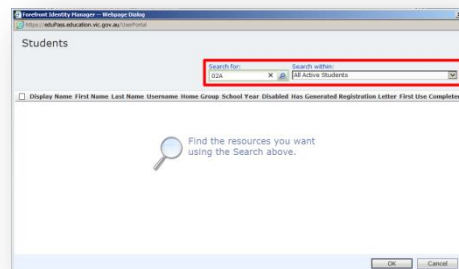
Forefront Identity Manager -- Webpage Dialog

https://eduPass.education.vic.gov.au/UserPortal

Students

Search for:
02A

Search within:
All Active Students

Display Name First Name Last Name Username Home Group School Year Disabled Has Generated Registration Letter First Use Completed

Find the resources you want using the Search above.

OK Cancel